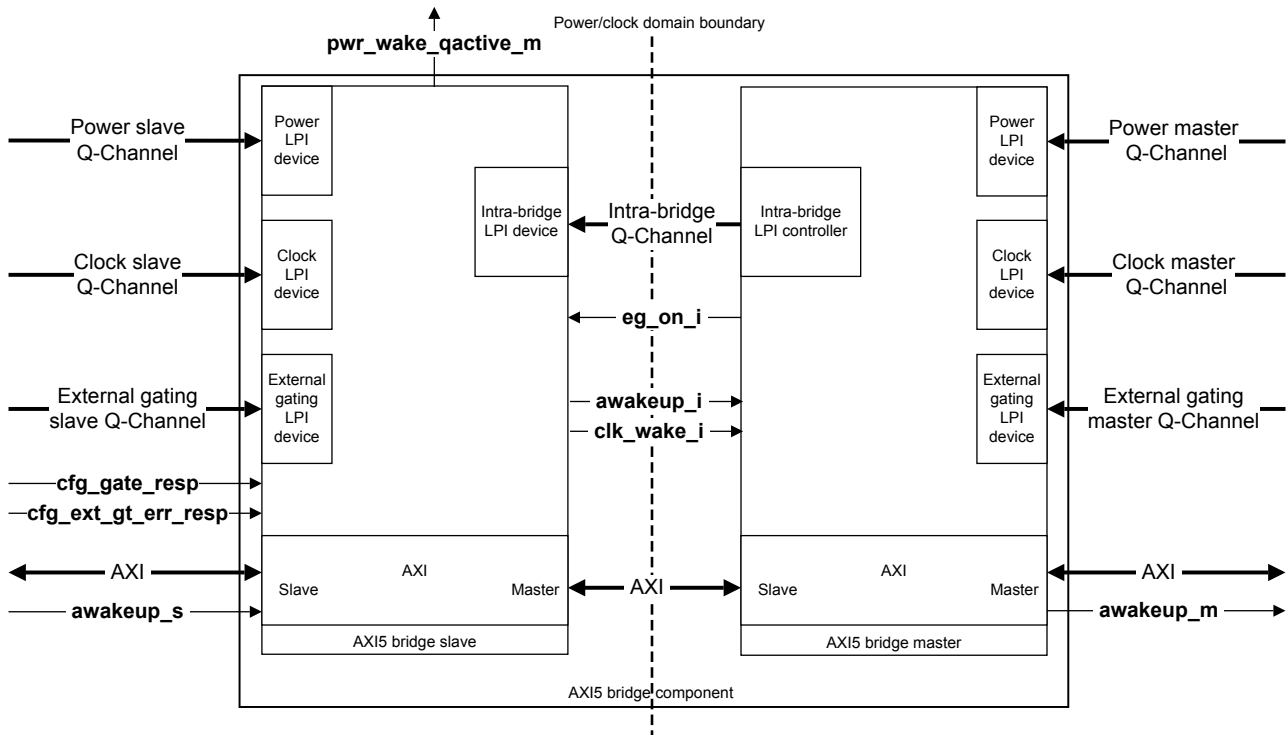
Power/clock domain boundary

pwr_wake_qactive_m

Power slave Q-Channel

Power LPI device

Intra-bridge LPI device

Intra-bridge Q-Channel

Intra-bridge LPI controller

Power LPI device

Power master Q-Channel

Clock slave Q-Channel

Clock LPI device

Clock LPI device

Clock master Q-Channel

eg_on_i

External gating slave Q-Channel

External gating LPI device

awakeup_i

clk_wake_i

External gating LPI device

External gating master Q-Channel

cfg_gate_resp

cfg_ext_gt_err_resp

AXI

AXI

Slave

Master

AXI

AXI

Slave

Master

AXI

awakeup_s

awakeup_m

AXI5 bridge slave

AXI5 bridge master

AXI5 bridge component